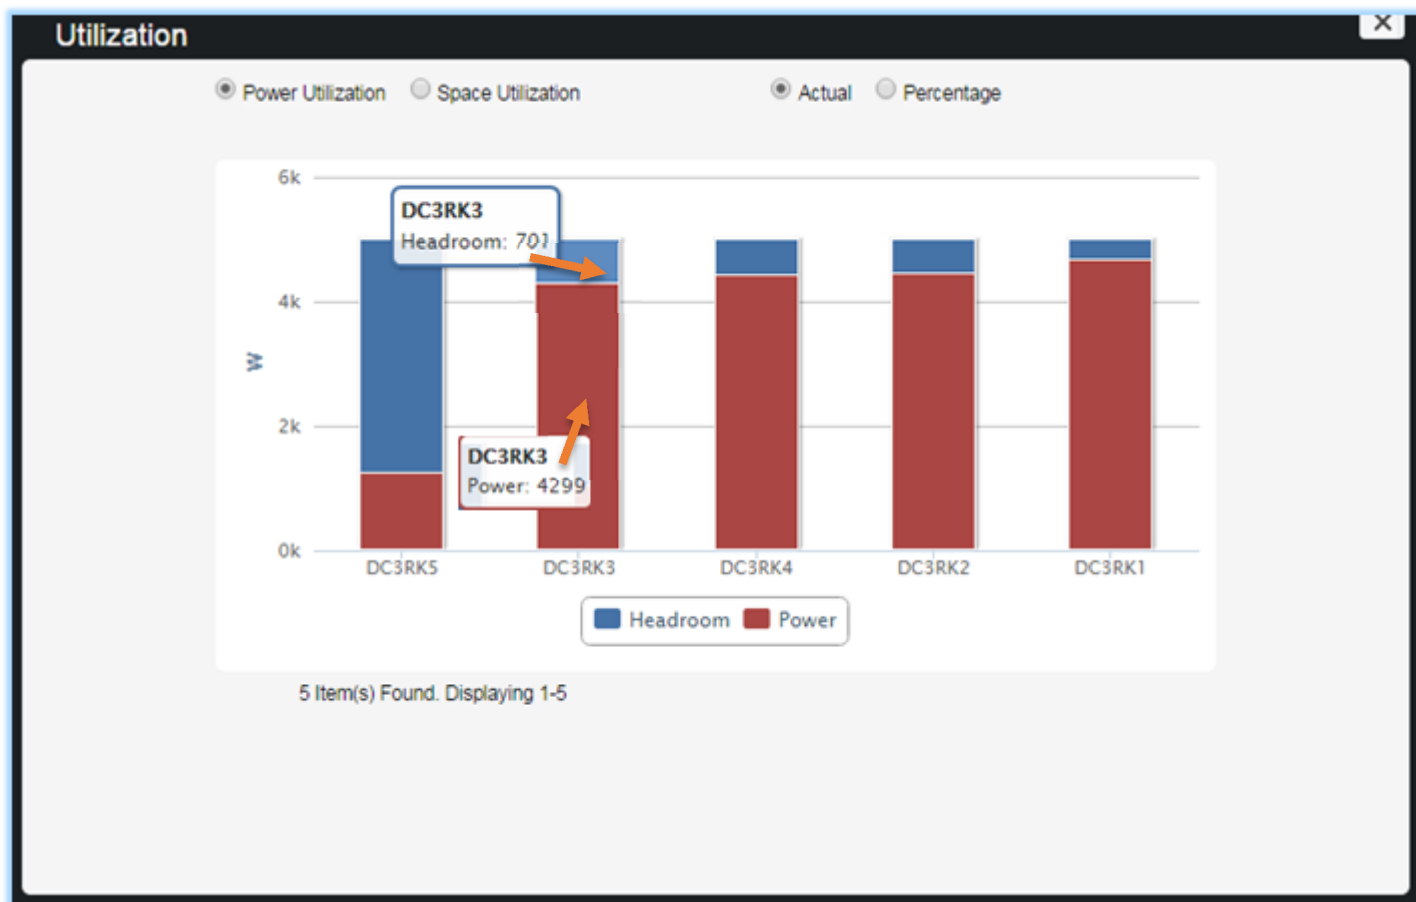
Utilization

×

Power Utilization Space Utilization Actual Percentage

6k
4k
2k
0k

W

DC3RK3
Headroom: 701

DC3RK3
Power: 4299

DC3RK5 DC3RK3 DC3RK4 DC3RK2 DC3RK1

Headroom Power

5 Item(s) Found. Displaying 1-5